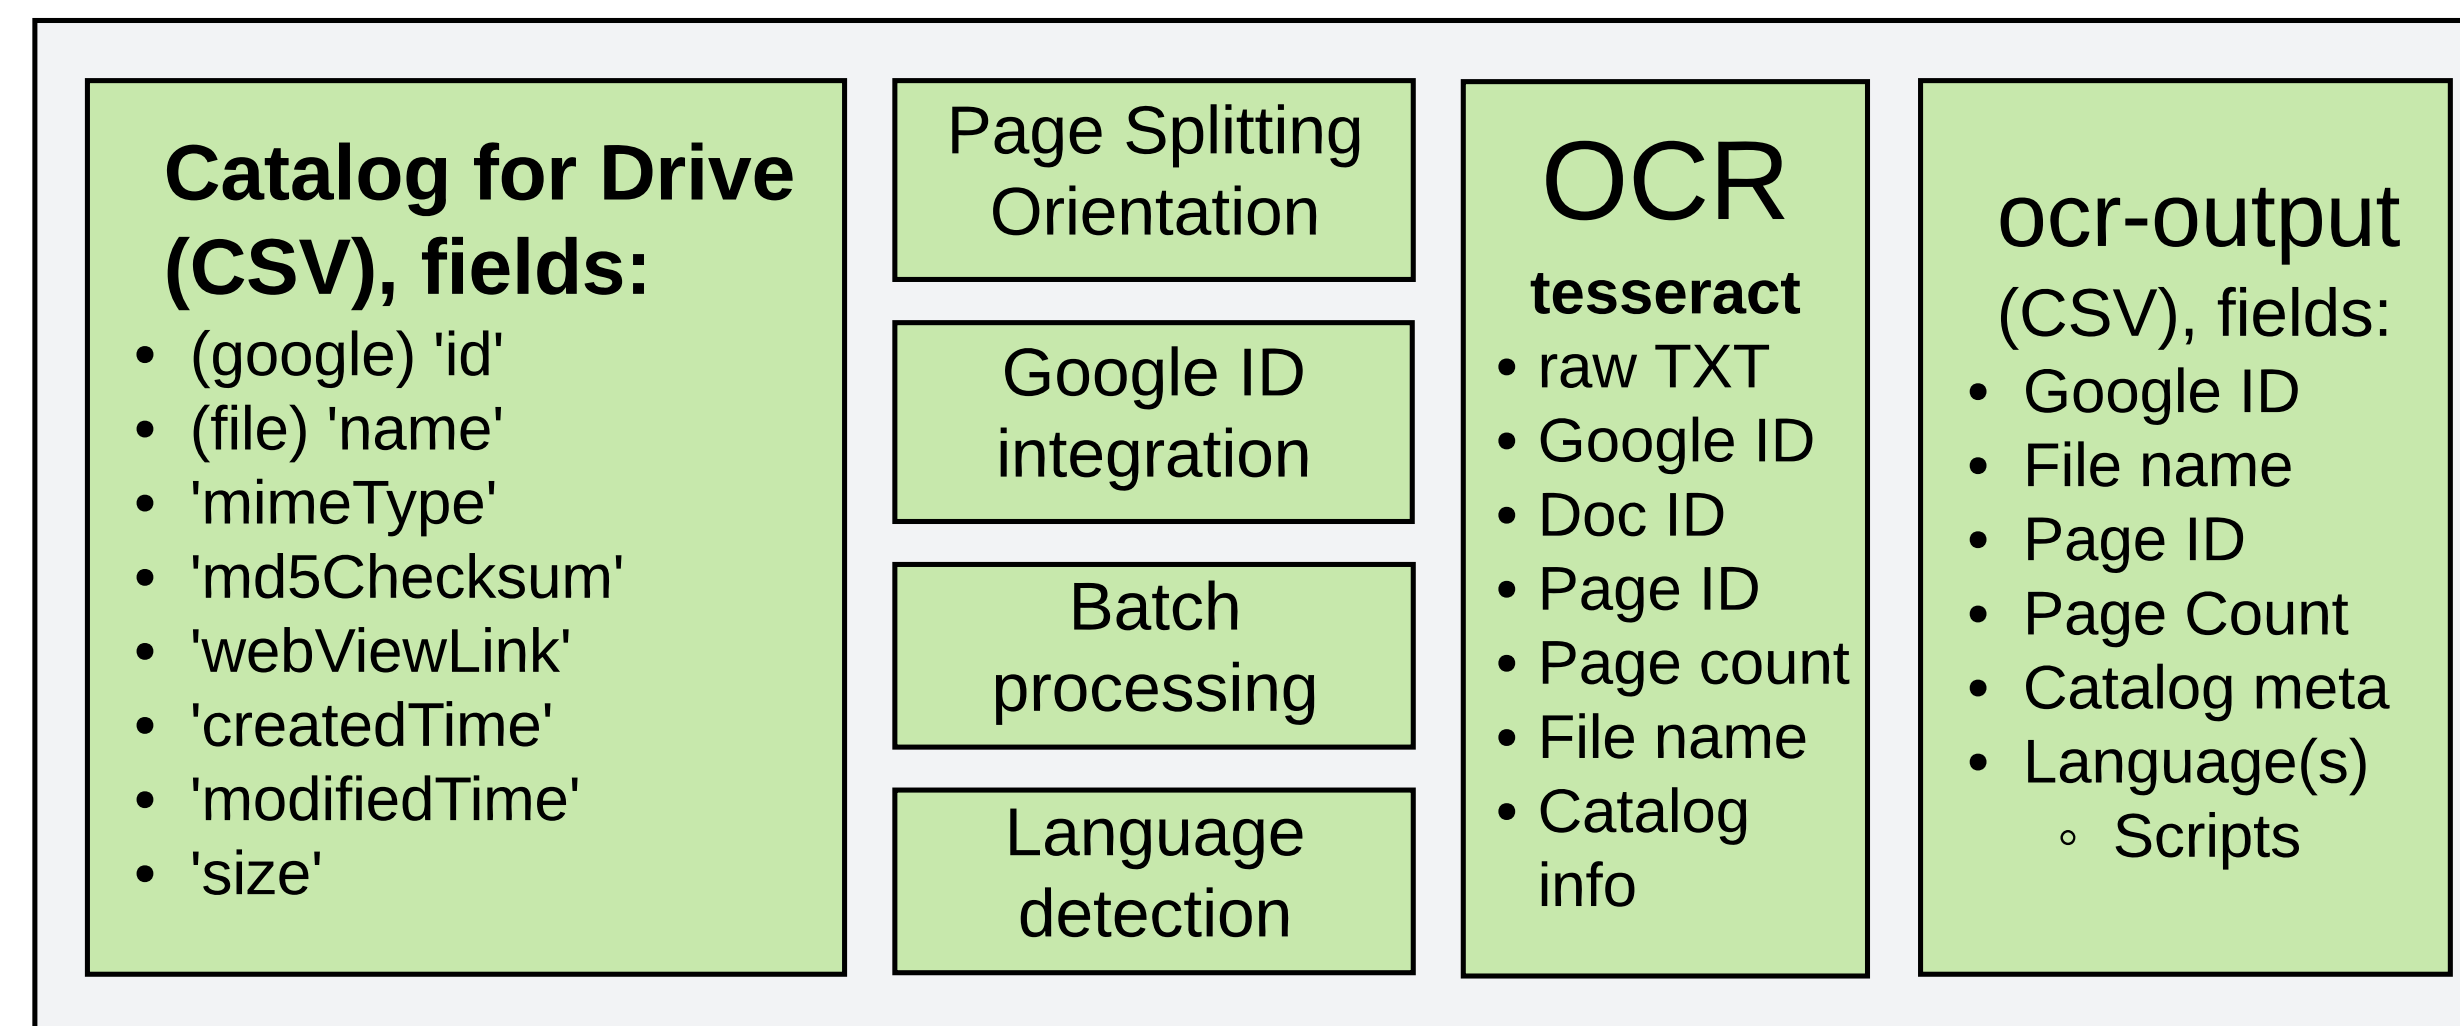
**Catalog for Drive (CSV), fields:**

- (google) 'id'
- (file) 'name'
- 'mimeType'
- 'md5Checksum'
- 'webViewLink'
- 'createdTime'
- 'modifiedTime'
- 'size'

Page Splitting Orientation

Google ID integration

Batch processing

Language detection

OCR

**tesseract**

- raw TXT
- Google ID
- Doc ID
- Page ID
- Page count
- File name
- Catalog info

ocr-output (CSV), fields:

- Google ID
- File name
- Page ID
- Page Count
- Catalog meta
- Language(s)
  - Scripts